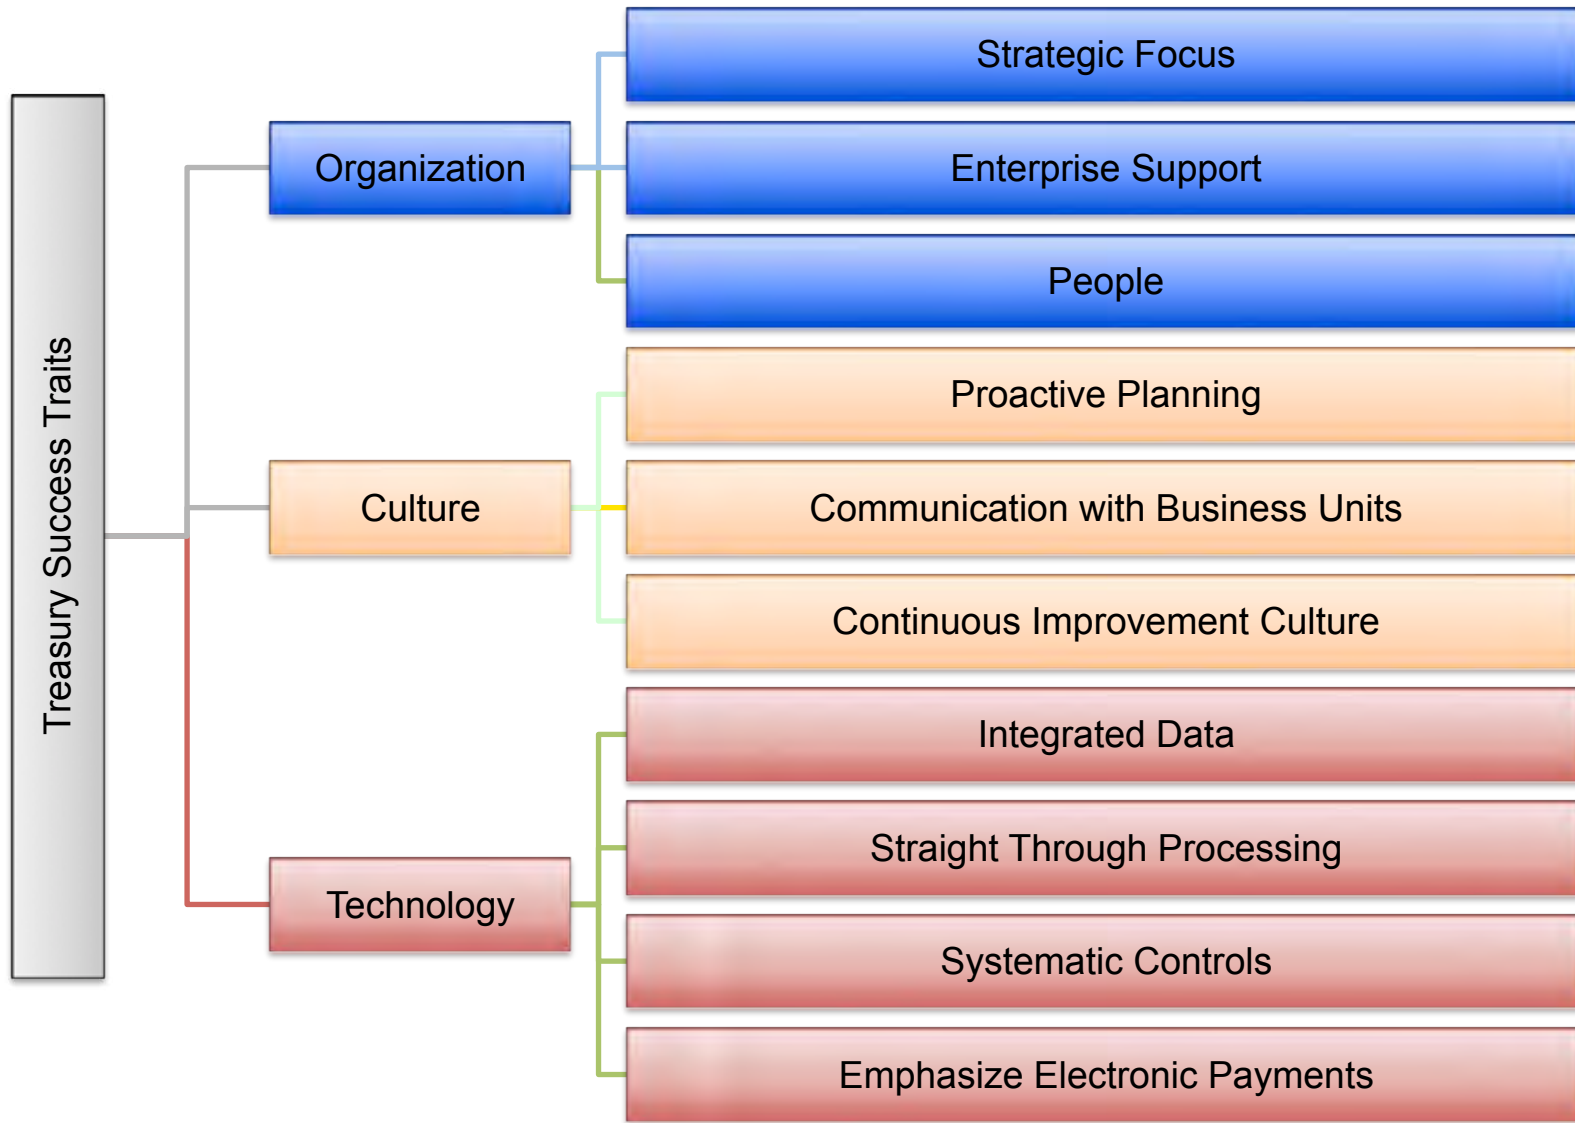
Treasury Success Traits

Organization

Strategic Focus

Enterprise Support

People

Culture

Proactive Planning

Communication with Business Units

Continuous Improvement Culture

Technology

Integrated Data

Straight Through Processing

Systematic Controls

Emphasize Electronic Payments